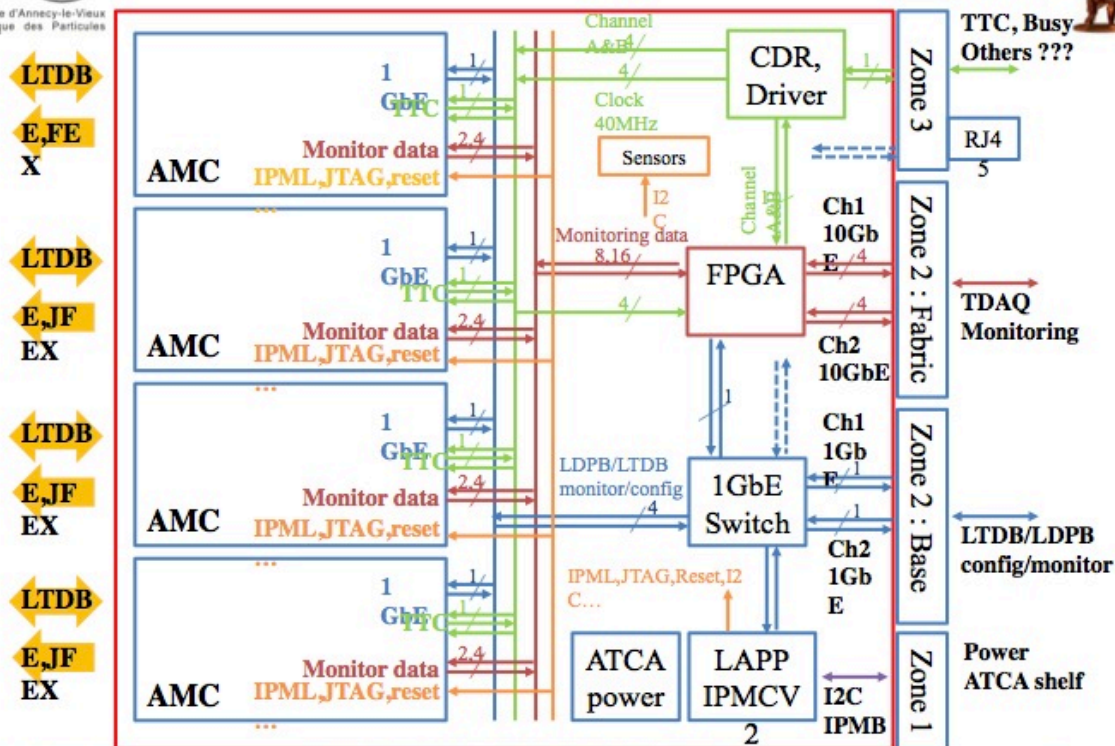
e d'Annecy-le-Vieux
que des Particules

LTDB
E,FE
X
LTDB
E,JF
EX
LTDB
E,JF
EX
LTDB
E,JF
EX

AMC
1
GbE
TTC
Monitor data
IPML,JTAG,reset
…

AMC
1
GbE
TTC
Monitor data
IPML,JTAG,reset
…

AMC
1
GbE
TTC
Monitor data
IPML,JTAG,reset
…

AMC
1
GbE
TTC
Monitor data
IPML,JTAG,reset
…

1
1
2,4
1
1
2,4
1
1
2,4
1
1
2,4

Channel
A&B
4
4
Clock
40MHz
Sensors
I2
C
Monitoring data
8,16
4
CDR,
Driver
1
Channel
A&B
FPGA
4
4
1
LDPB/LTDB
monitor/config
4
1GbE
Switch
1
1
IPML,JTAG,Reset,I2
C…
ATCA
power
LAPP
IPMCV
2

Ch1
10Gb
E
Ch2
10GbE
Ch1
1Gb
E
Ch2
1Gb
E
I2C
IPMB

Zone 3
RJ4
5
Zone 2 : Fabric
Zone 2 : Base
Zone 1

TTC, Busy
Others ???
TDAQ
Monitoring
LTDB/LDPB
config/monitor
Power
ATCA shelf